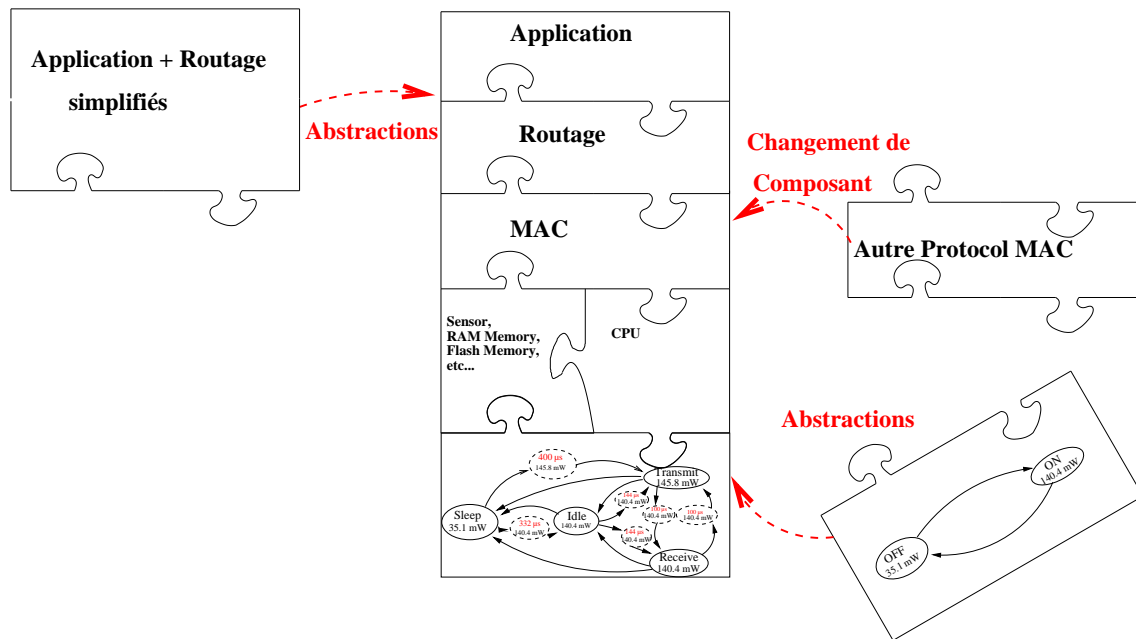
Application + Routage simplifiés

Abstractions

Application

Routage

MAC

Sensor, RAM Memory, Flash Memory, etc...

CPU

Changement de Composant

Autre Protocol MAC

Abstractions

400 µs
145.8 mW

Transmit
145.8 mW

Sleep
35.1 mW

332 µs
140.4 mW

Idle
140.4 mW

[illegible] µs
140.4 mW

100 µs
140.4 mW

100 µs
140.4 mW

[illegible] µs
140.4 mW

Receive
140.4 mW

ON
140.4 mW

OFF
35.1 mW